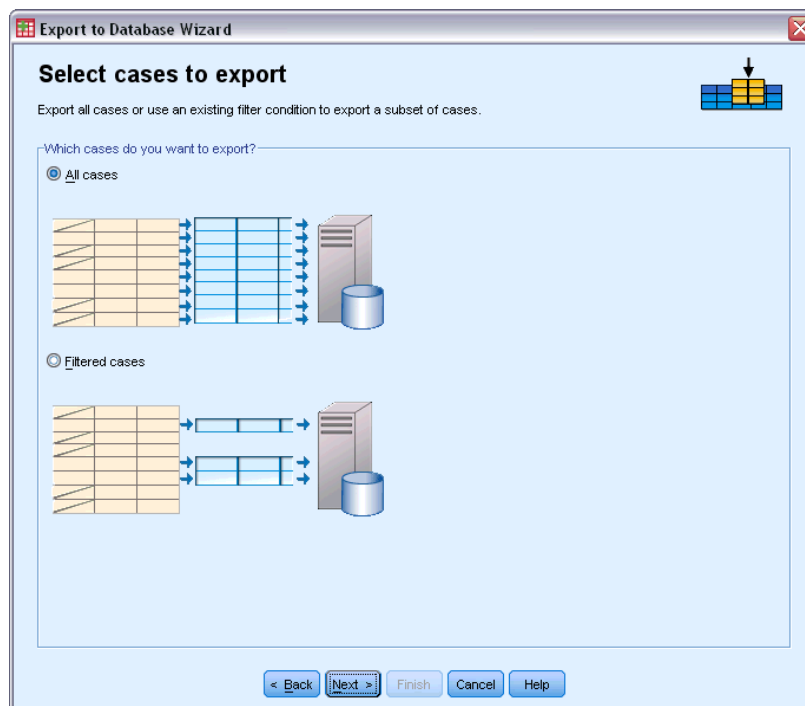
Export to Database Wizard

Select cases to export

Export all cases or use an existing filter condition to export a subset of cases.

Which cases do you want to export?

All cases

Filtered cases

< Back | Next > | Finish | Cancel | Help